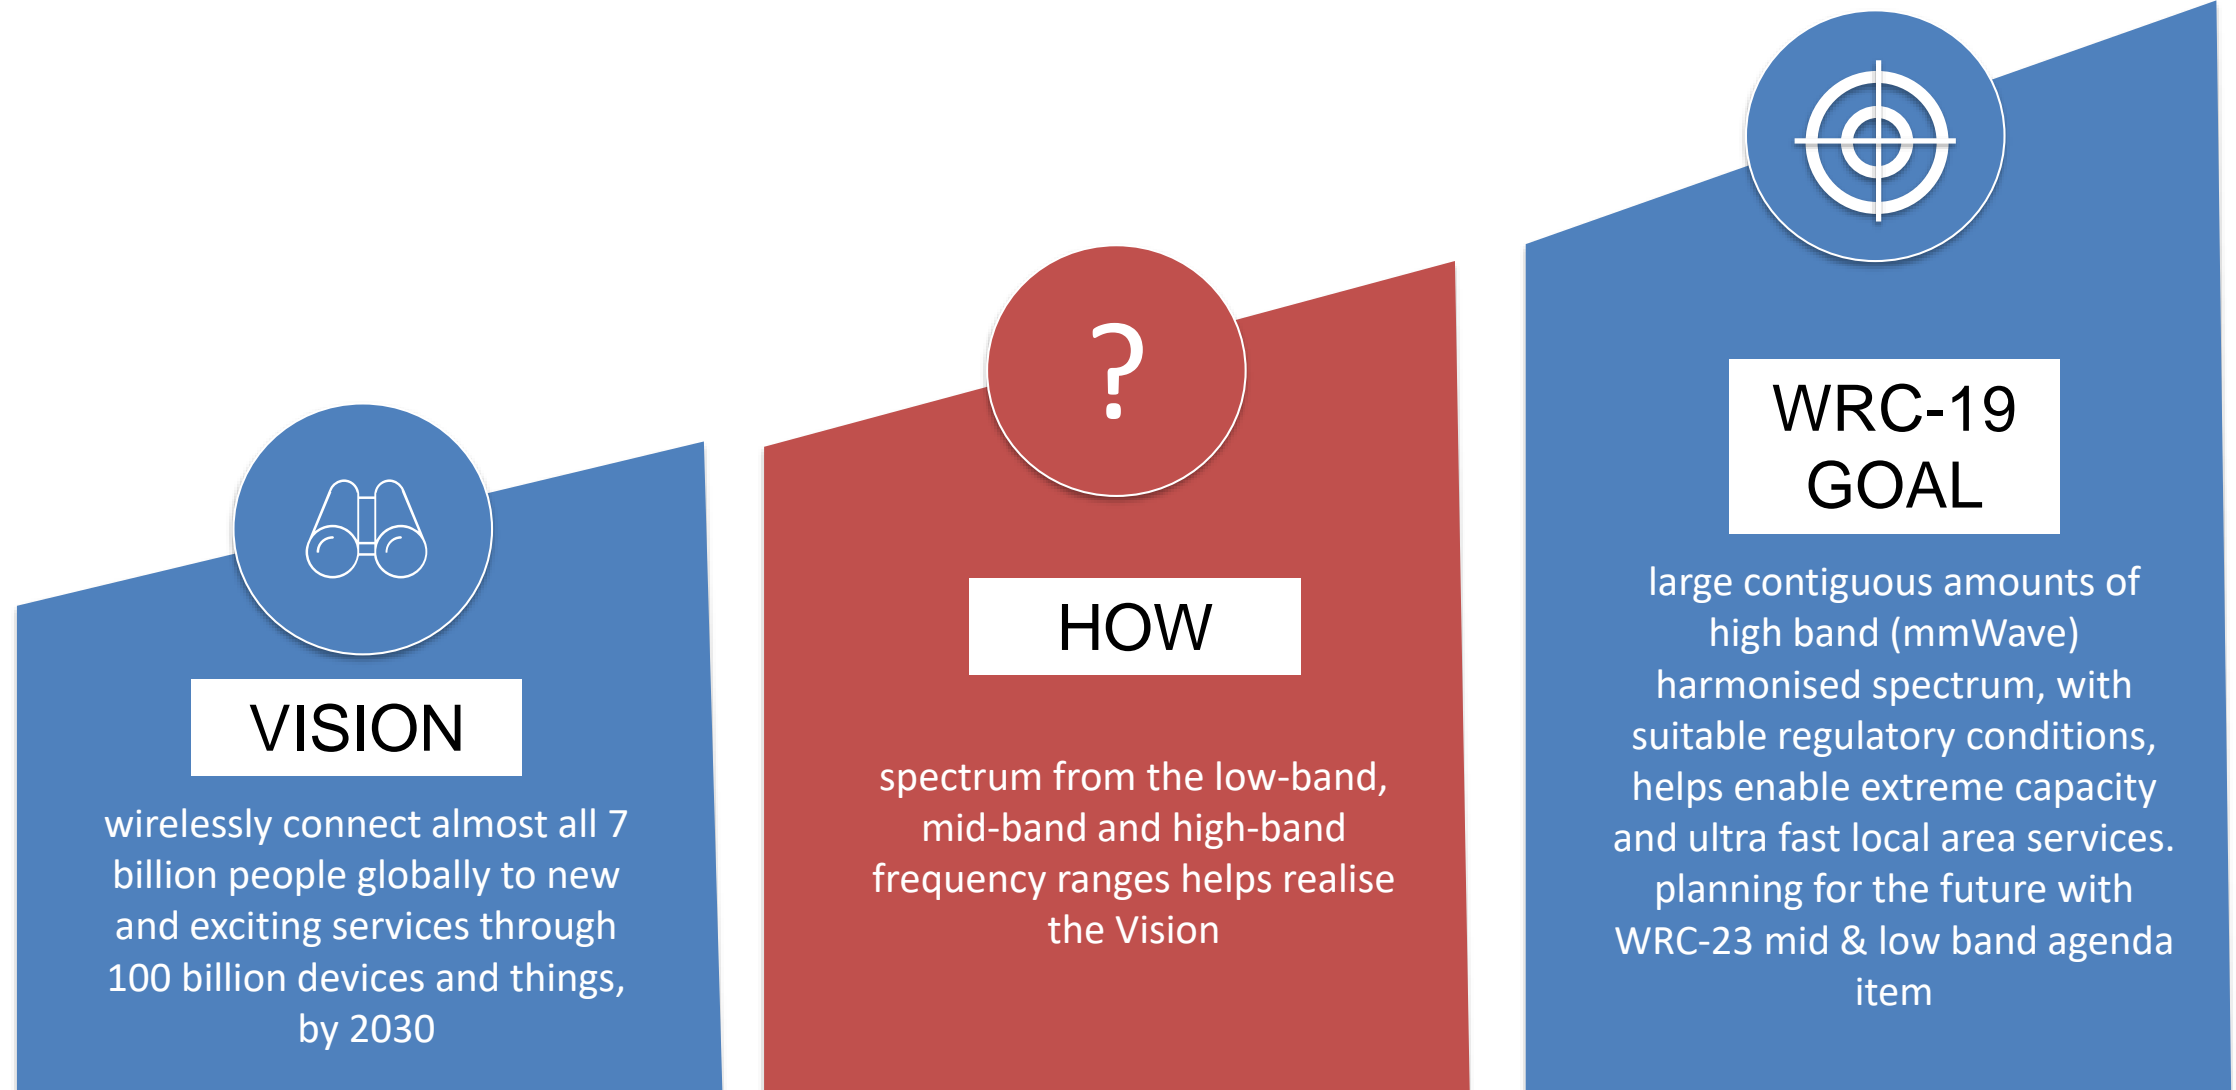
VISION

wirelessly connect almost all 7 billion people globally to new and exciting services through 100 billion devices and things, by 2030

?

HOW

spectrum from the low-band, mid-band and high-band frequency ranges helps realise the Vision

WRC-19 GOAL

large contiguous amounts of high band (mmWave) harmonised spectrum, with suitable regulatory conditions, helps enable extreme capacity and ultra fast local area services. planning for the future with WRC-23 mid & low band agenda item